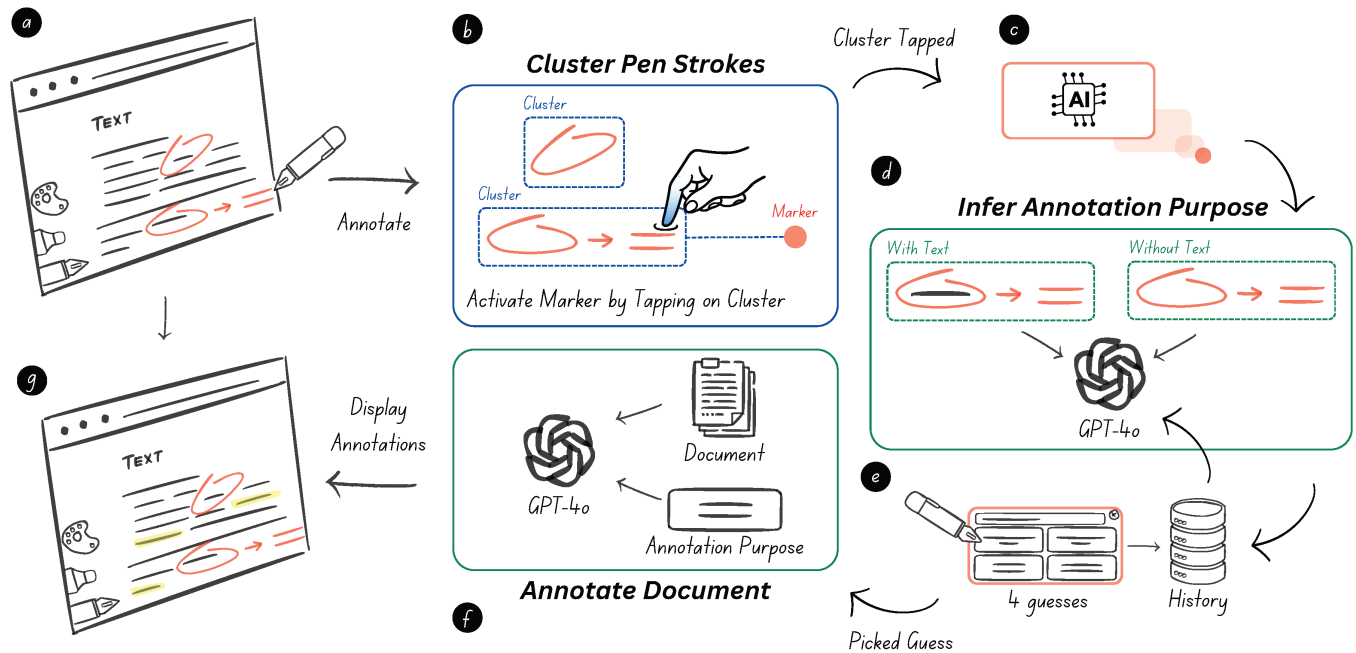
a

TEXT

Annotate

b

Cluster Pen Strokes

Cluster

Cluster

Marker

Activate Marker by Tapping on Cluster

Cluster Tapped

c

AI

d

Infer Annotation Purpose

With Text

Without Text

GPT-4o

e

4 guesses

History

Picked Guess

f

Annotate Document

Document

GPT-4o

Annotation Purpose

Display Annotations

g

TEXT